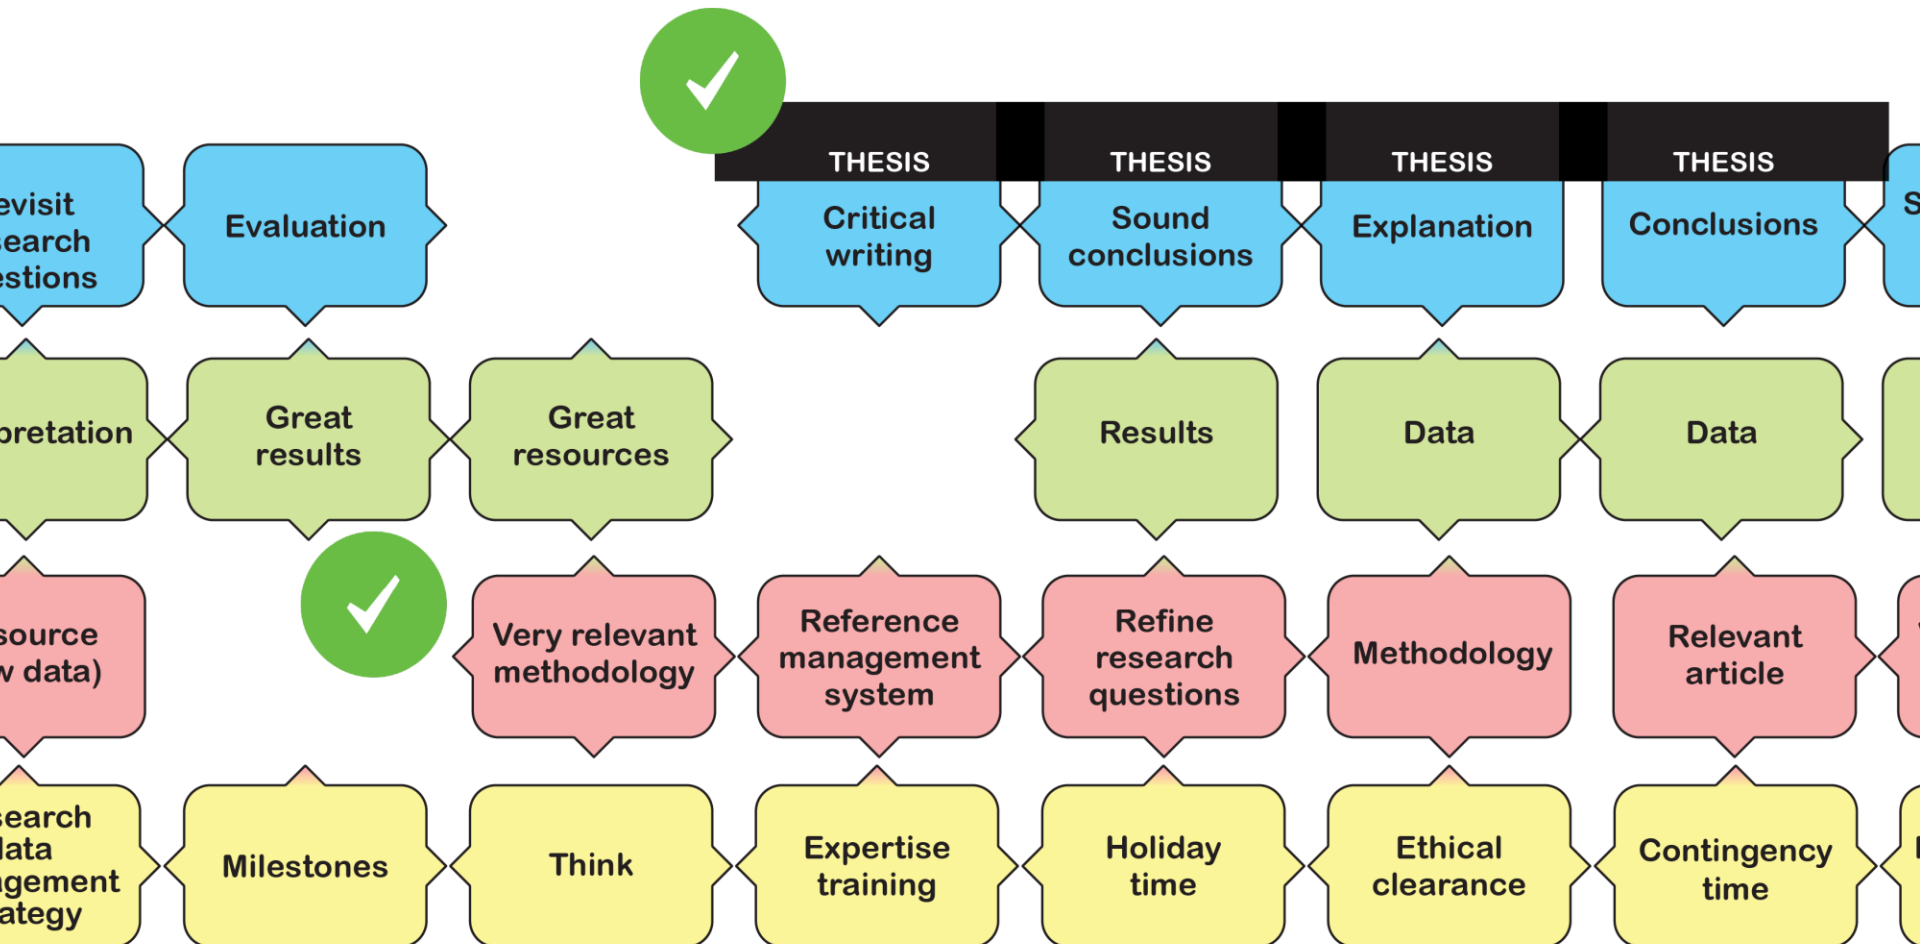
THESIS THESIS THESIS THESIS

evisit earch estions

Evaluation

Critical writing

Sound conclusions

Explanation

Conclusions

S

oretation

Great results

Great resources

Results

Data

Data

source v data)

Very relevant methodology

Reference management system

Refine research questions

Methodology

Relevant article

earch lata gement ategy

Milestones

Think

Expertise training

Holiday time

Ethical clearance

Contingency time